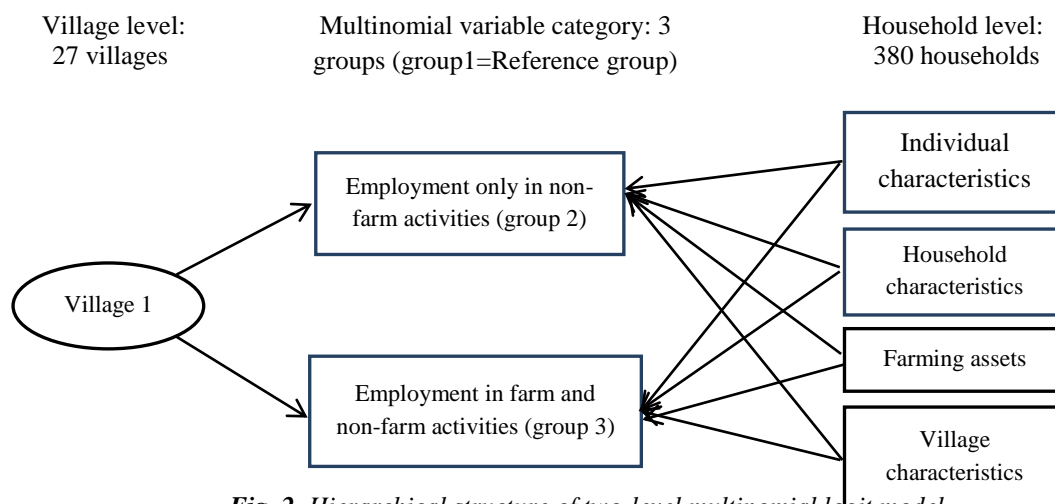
Village level:
27 villages

Multinomial variable category: 3 groups (group1=Reference group)

Household level:
380 households

Employment only in non-farm activities (group 2)

Village 1

Employment in farm and non-farm activities (group 3)

Individual characteristics

Household characteristics

Farming assets

Village characteristics

Fig. 2. Hierarchical structure of two-level multinomial logit model